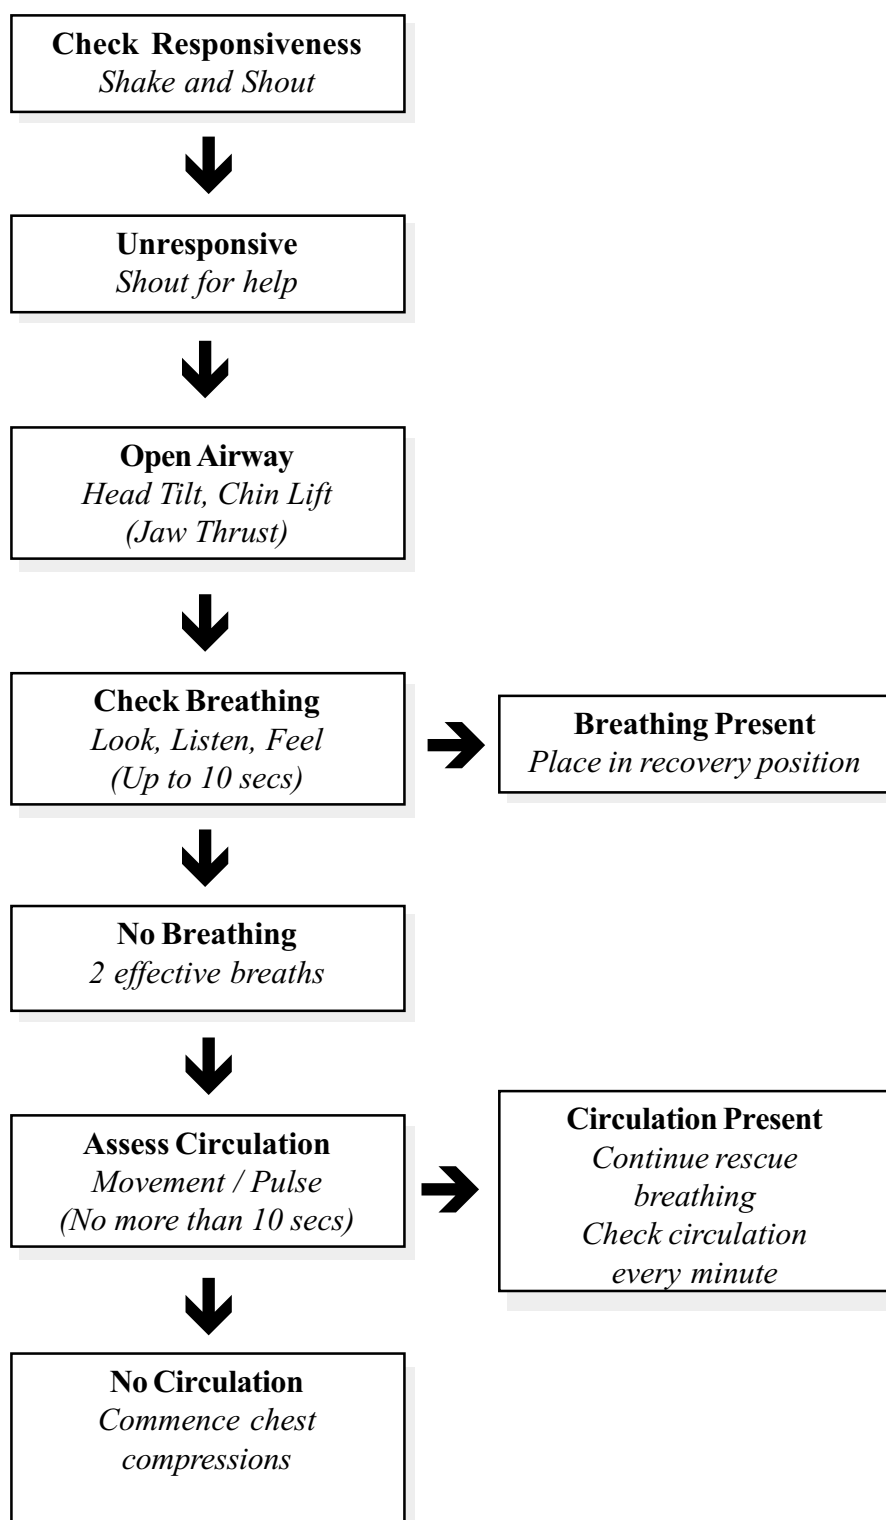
Check Responsiveness
Shake and Shout

Unresponsive
Shout for help

Open Airway
Head Tilt, Chin Lift
(Jaw Thrust)

Check Breathing
Look, Listen, Feel
(Up to 10 secs)

Breathing Present
Place in recovery position

No Breathing
2 effective breaths

Assess Circulation
Movement / Pulse
(No more than 10 secs)

Circulation Present
Continue rescue breathing
Check circulation every minute

No Circulation
Commence chest compressions